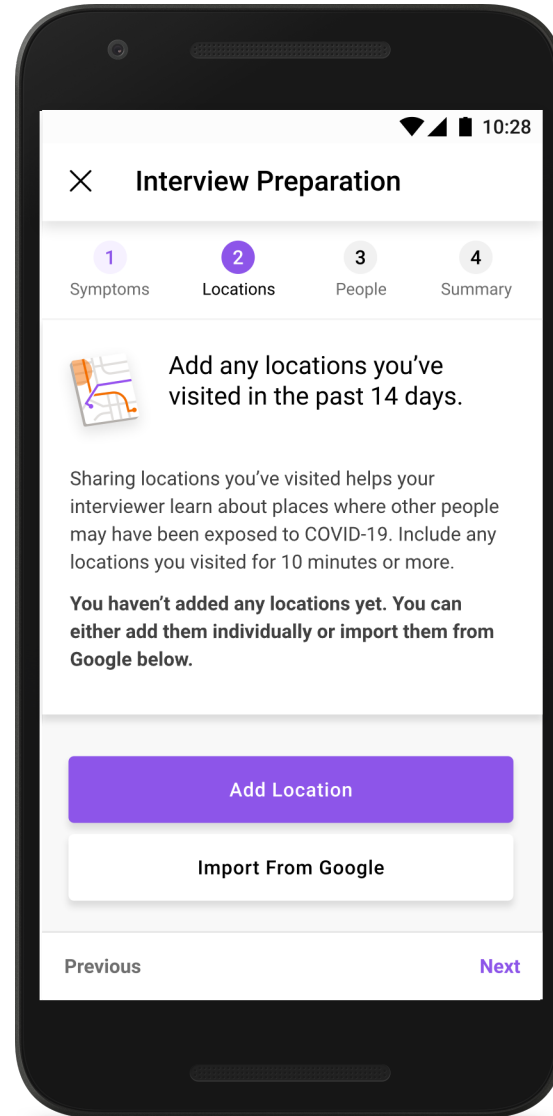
10:28

Interview Preparation

1
Symptoms

2
Locations

3
People

4
Summary

Add any locations you've visited in the past 14 days.

Sharing locations you've visited helps your interviewer learn about places where other people may have been exposed to COVID-19. Include any locations you visited for 10 minutes or more.

**You haven't added any locations yet. You can either add them individually or import them from Google below.**

Add Location

Import From Google

Previous

Next